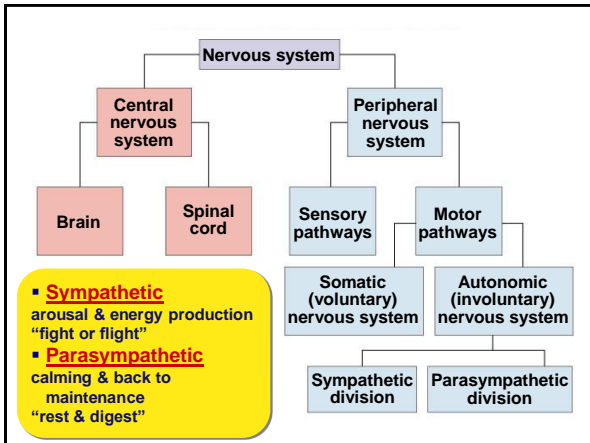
Nervous system

Central nervous system

Peripheral nervous system

Brain

Spinal cord

Sensory pathways

Motor pathways

Somatic (voluntary) nervous system

Autonomic (involuntary) nervous system

Sympathetic division

Parasympathetic division

▪ Sympathetic
arousal & energy production
"fight or flight"
▪ Parasympathetic
calming & back to maintenance
"rest & digest"